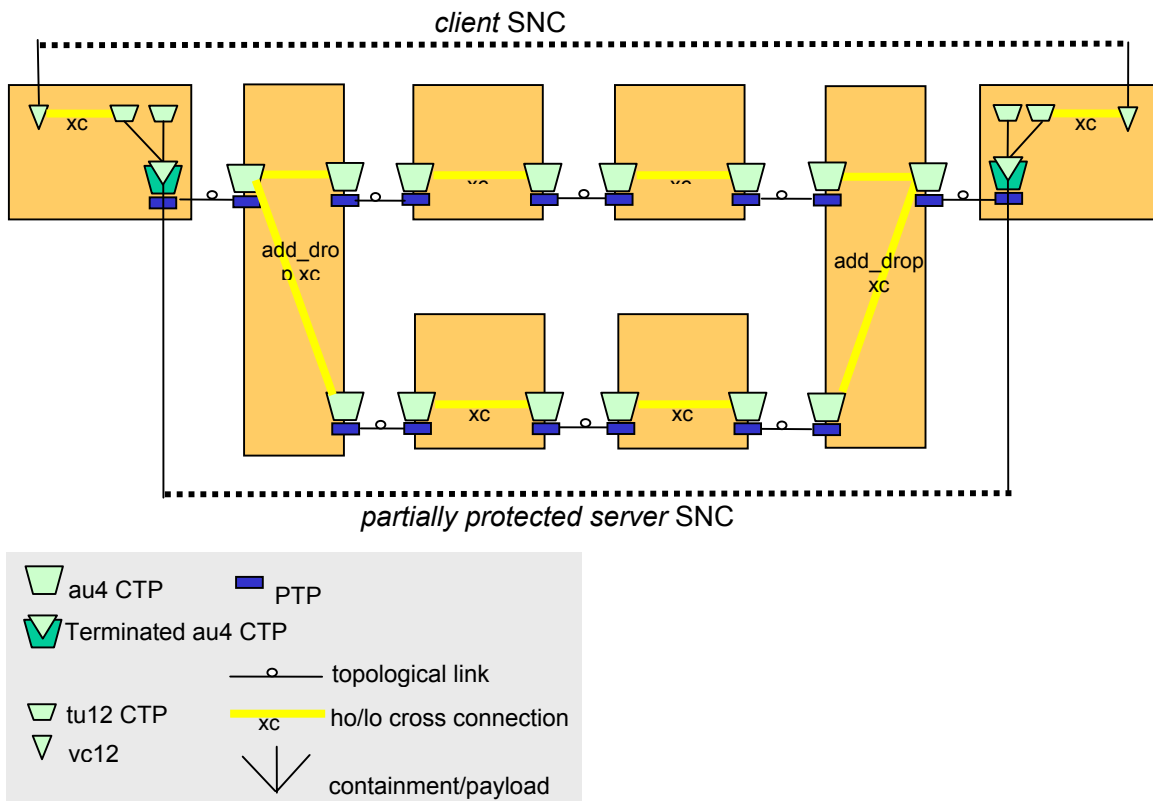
client SNC

xc

add_drop xc

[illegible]

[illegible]

add_drop xc

xc

xc

xc

partially protected server SNC

au4 CTP

PTP

Terminated au4 CTP

topological link

tu12 CTP

xc

ho/lo cross connection

vc12

containment/payload